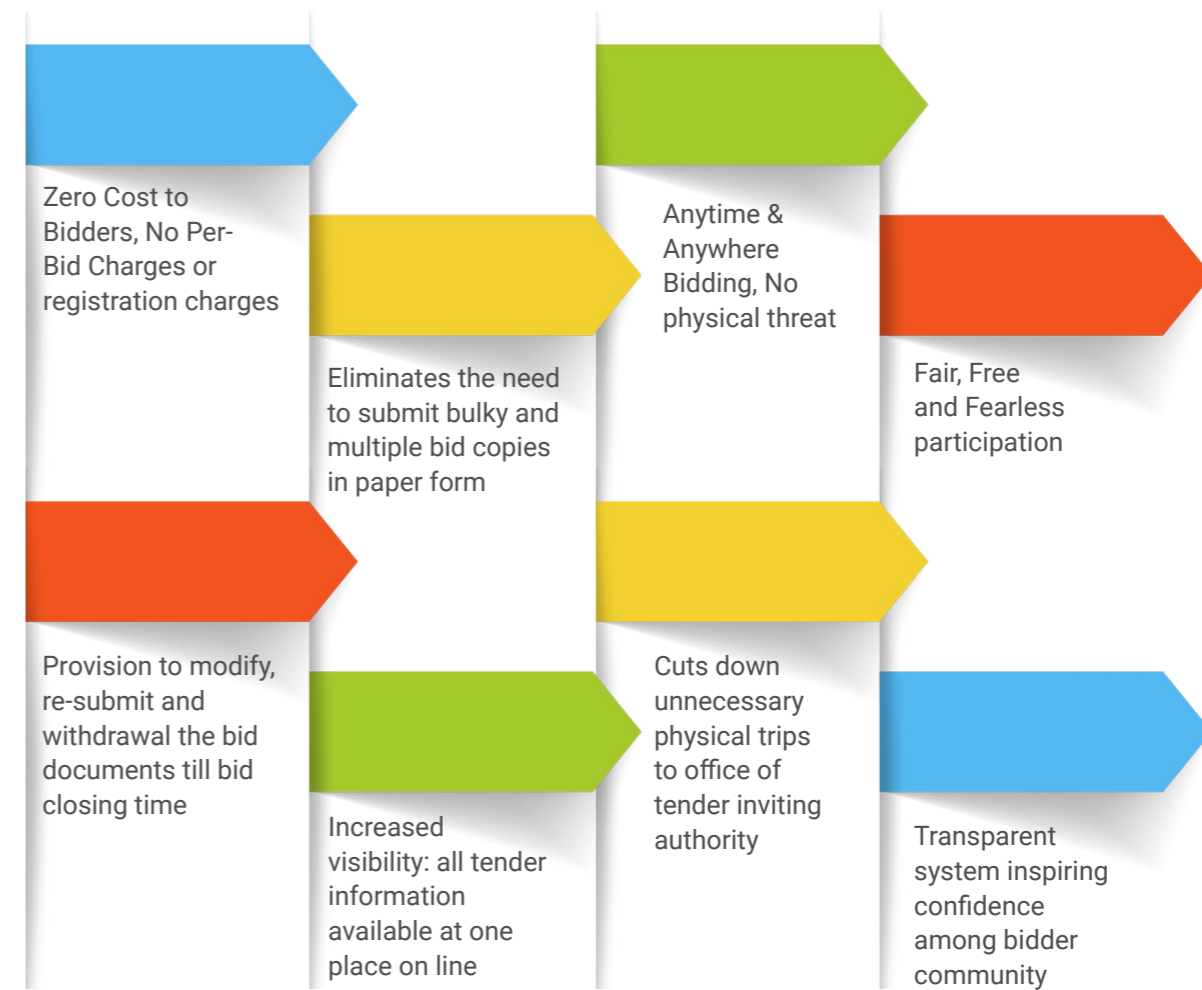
Zero Cost to Bidders, No Per-Bid Charges or registration charges

Eliminates the need to submit bulky and multiple bid copies in paper form

Anytime & Anywhere Bidding, No physical threat

Fair, Free and Fearless participation

Provision to modify, re-submit and withdrawal the bid documents till bid closing time

Increased visibility: all tender information available at one place on line

Cuts down unnecessary physical trips to office of tender inviting authority

Transparent system inspiring confidence among bidder community